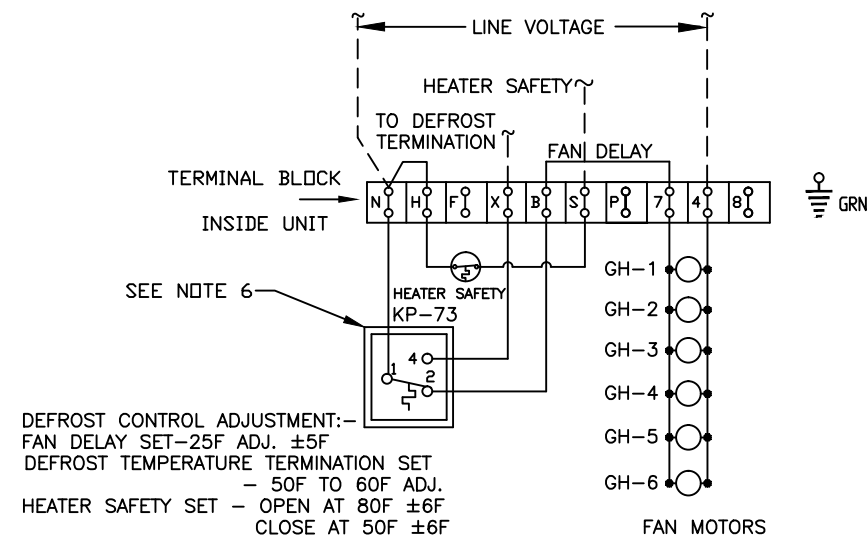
LINE VOLTAGE

HEATER SAFETY

TO DEFROST TERMINATION

FAN DELAY

TERMINAL BLOCK

INSIDE UNIT

N H F X B S P 7 4 8

GRN

HEATER SAFETY

SEE NOTE 6

KP-73

1 4 2

GH-1
GH-2
GH-3
GH-4
GH-5
GH-6

DEFROST CONTROL ADJUSTMENT:-
FAN DELAY SET-25F ADJ. ±5F
DEFROST TEMPERATURE TERMINATION SET - 50F TO 60F ADJ.
HEATER SAFETY SET - OPEN AT 80F ±6F
CLOSE AT 50F ±6F

FAN MOTORS